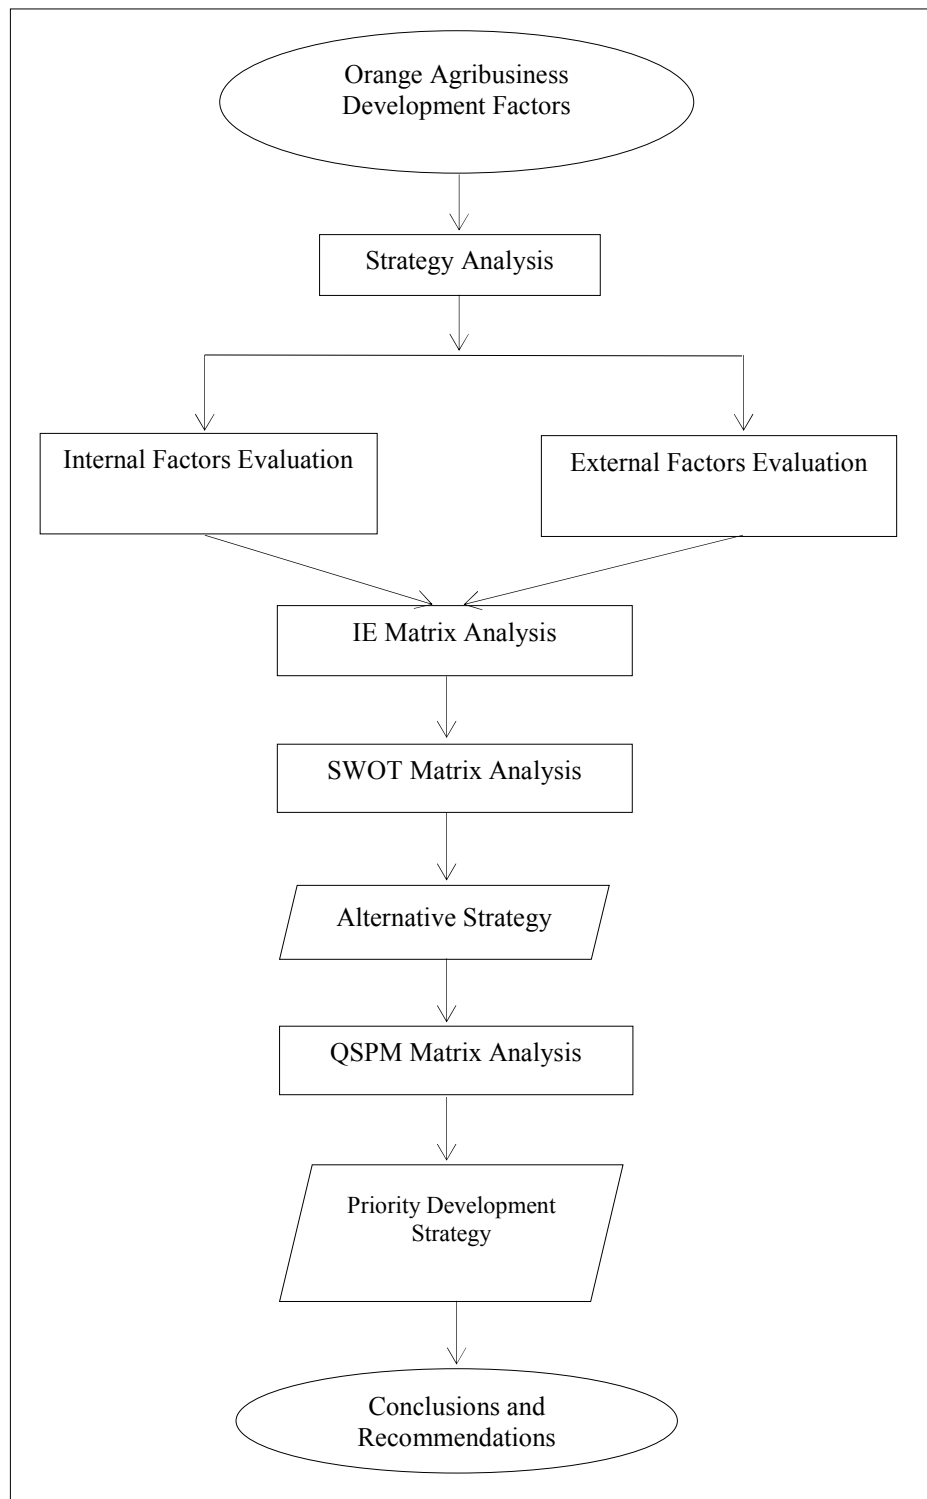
Orange Agribusiness Development Factors

Strategy Analysis

Internal Factors Evaluation

External Factors Evaluation

IE Matrix Analysis

SWOT Matrix Analysis

Alternative Strategy

QSPM Matrix Analysis

Priority Development Strategy

Conclusions and Recommendations